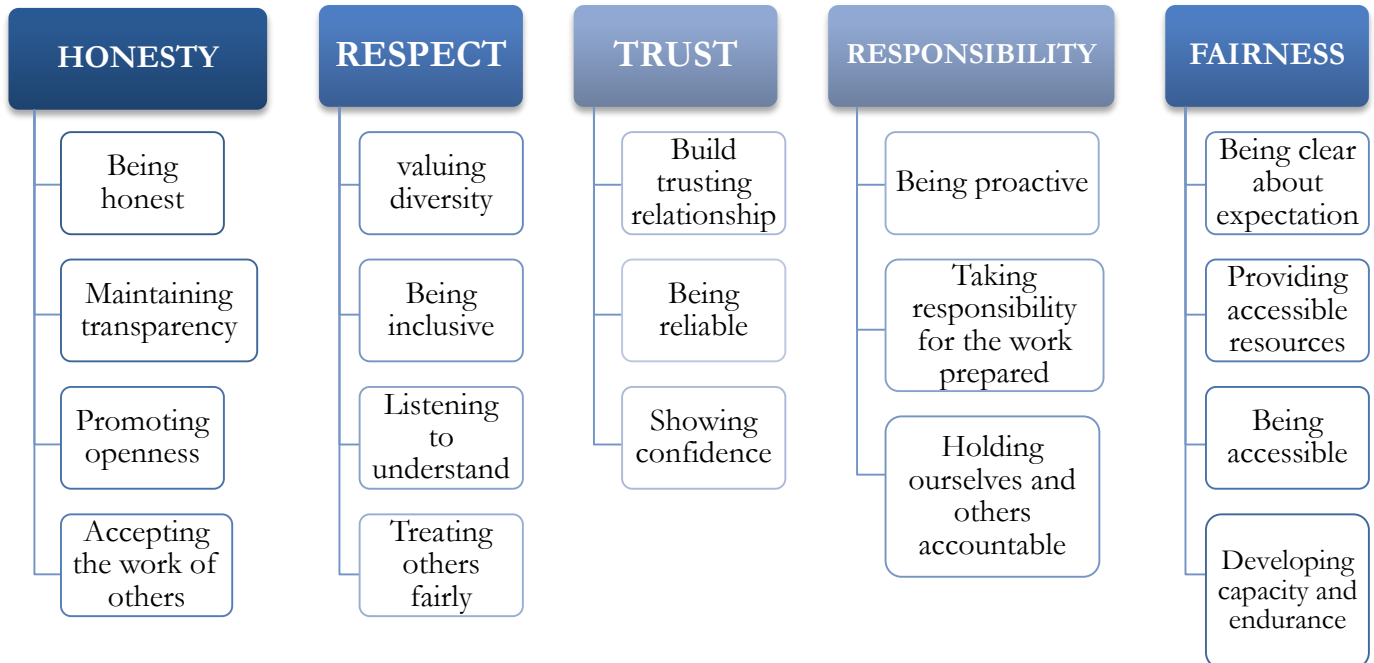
HONESTY

Being honest

Maintaining transparency

Promoting openness

Accepting the work of others

RESPECT

valuing diversity

Being inclusive

Listening to understand

Treating others fairly

TRUST

Build trusting relationship

Being reliable

Showing confidence

RESPONSIBILITY

Being proactive

Taking responsibility for the work prepared

Holding ourselves and others accountable

FAIRNESS

Being clear about expectation

Providing accessible resources

Being accessible

Developing capacity and endurance